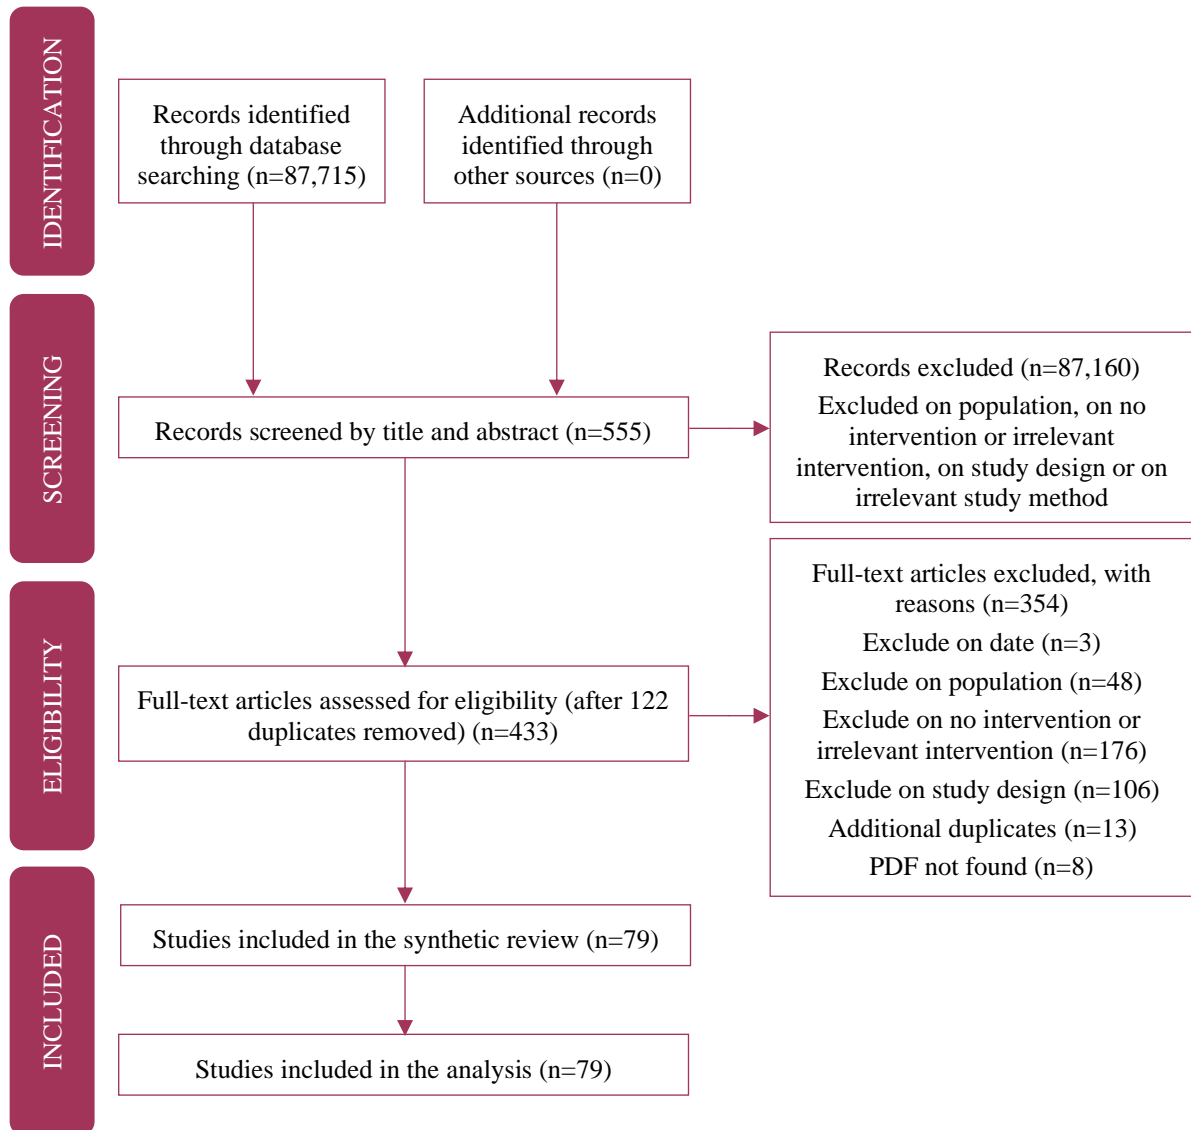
IDENTIFICATION

Records identified through database searching (n=87,715)

Additional records identified through other sources (n=0)

SCREENING

Records screened by title and abstract (n=555)

Records excluded (n=87,160)
Excluded on population, on no intervention or irrelevant intervention, on study design or on irrelevant study method

ELIGIBILITY

Full-text articles assessed for eligibility (after 122 duplicates removed) (n=433)

Full-text articles excluded, with reasons (n=354)
Exclude on date (n=3)
Exclude on population (n=48)
Exclude on no intervention or irrelevant intervention (n=176)
Exclude on study design (n=106)
Additional duplicates (n=13)
PDF not found (n=8)

INCLUDED

Studies included in the synthetic review (n=79)

Studies included in the analysis (n=79)